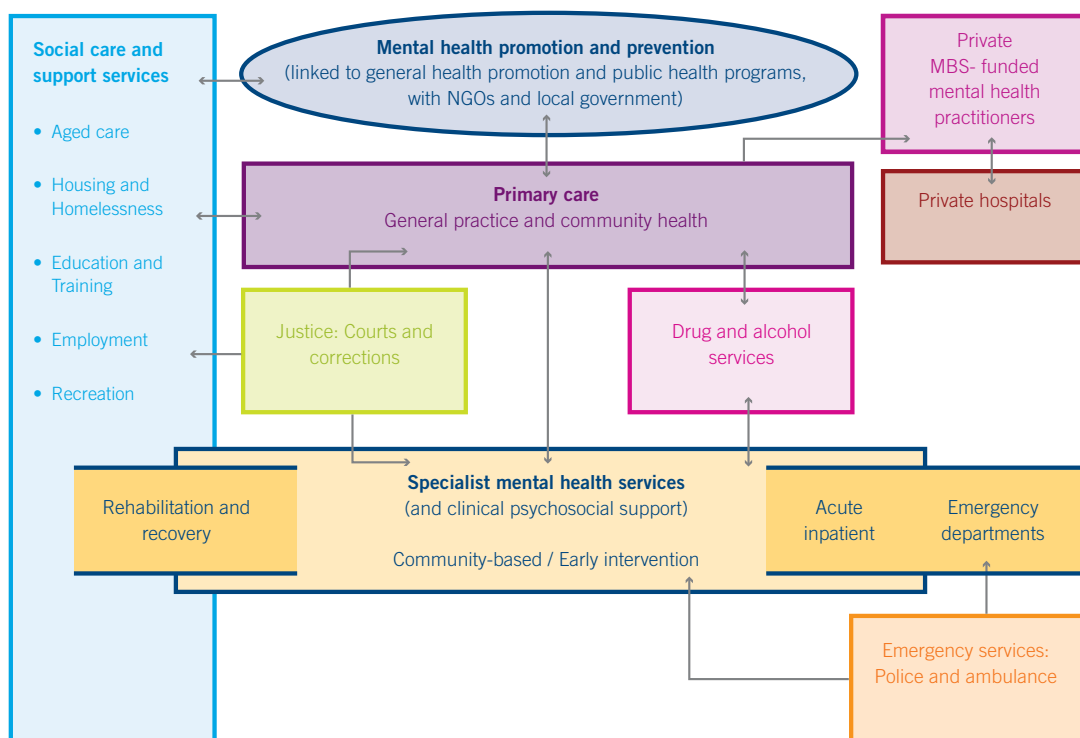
Social care and support services

• Aged care

• Housing and Homelessness

• Education and Training

• Employment

• Recreation

Mental health promotion and prevention
(linked to general health promotion and public health programs, with NGOs and local government)

Private MBS- funded mental health practitioners

Primary care
General practice and community health

Private hospitals

Justice: Courts and corrections

Drug and alcohol services

Specialist mental health services
(and clinical psychosocial support)

Community-based / Early intervention

Rehabilitation and recovery

Acute inpatient

Emergency departments

Emergency services: Police and ambulance